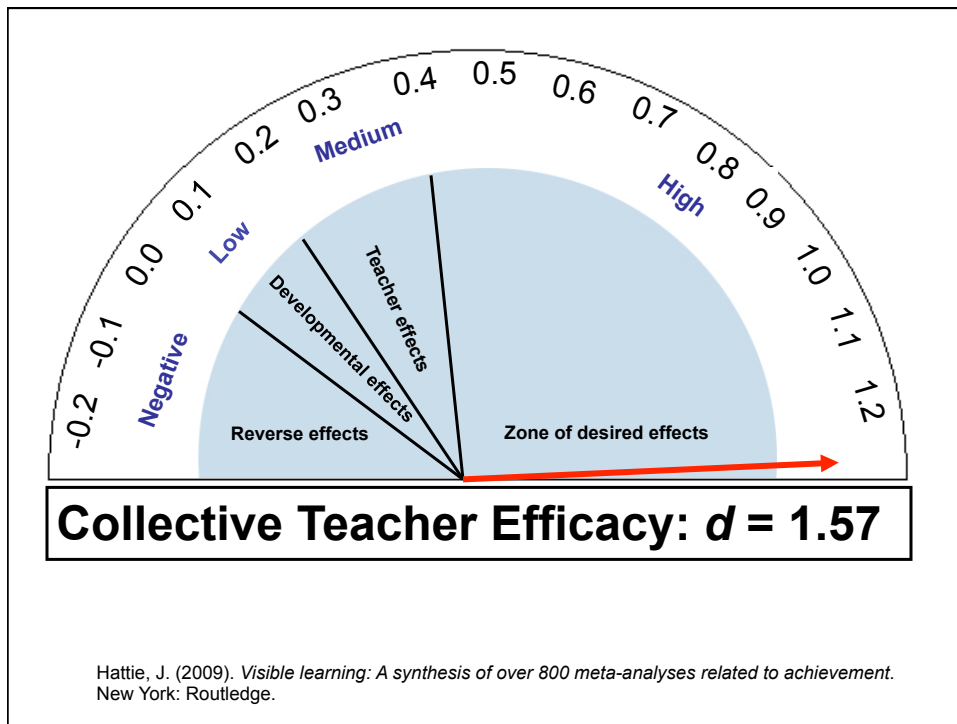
-0.2 -0.1 0.0 0.1 0.2 0.3 0.4 0.5 0.6 0.7 0.8 0.9 1.0 1.1 1.2

Negative

Low

Medium

High

Reverse effects

Developmental effects

Teacher effects

Zone of desired effects

Collective Teacher Efficacy: $d$ = 1.57

Hattie, J. (2009). *Visible learning: A synthesis of over 800 meta-analyses related to achievement.* New York: Routledge.